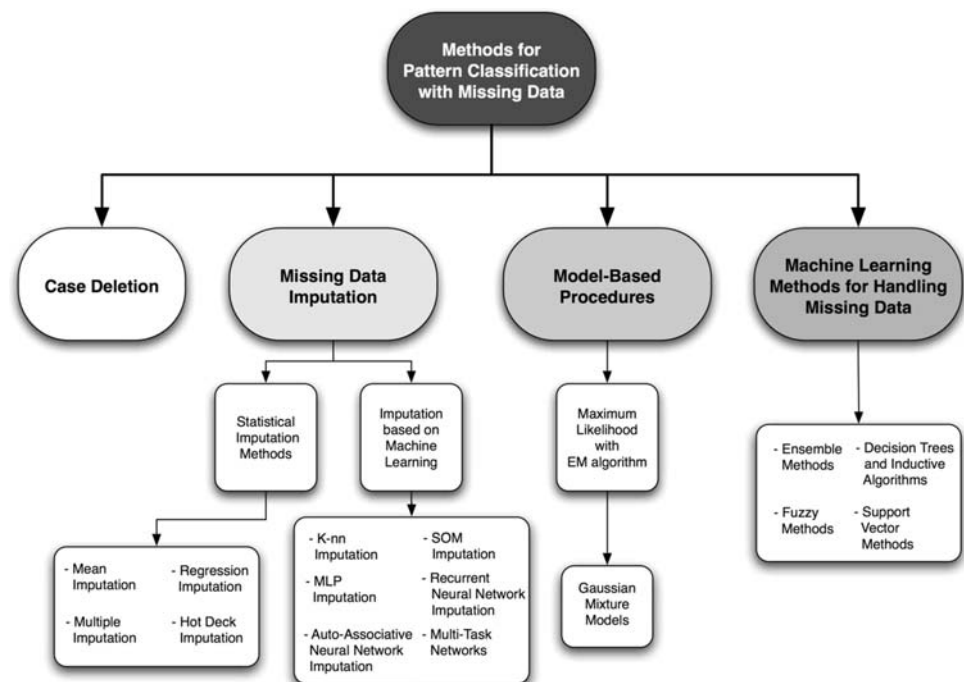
Methods for Pattern Classification with Missing Data

Case Deletion

Missing Data Imputation

Model-Based Procedures

Machine Learning Methods for Handling Missing Data

Statistical Imputation Methods

Imputation based on Machine Learning

Maximum Likelihood with EM algorithm

- Mean Imputation
- Regression Imputation
- Multiple Imputation
- Hot Deck Imputation

- K-nn Imputation
- SOM Imputation
- MLP Imputation
- Recurrent Neural Network Imputation
- Auto-Associative Neural Network Imputation
- Multi-Task Networks

Gaussian Mixture Models

- Ensemble Methods
- Decision Trees and Inductive Algorithms
- Fuzzy Methods
- Support Vector Methods